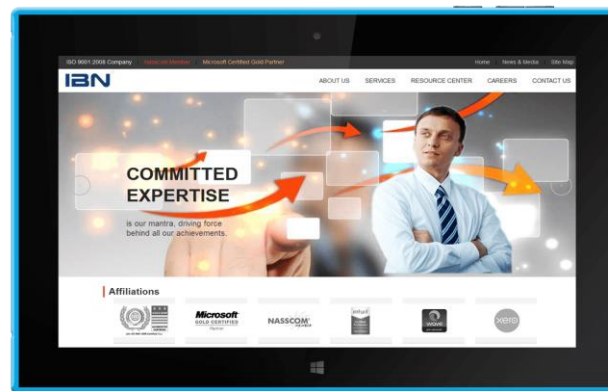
ISO 9001:2008 Company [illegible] Microsoft Certified Gold Partner

Home News & Media Site Map

IBN

ABOUT US SERVICES RESOURCE CENTER CAREERS CONTACT US

COMMITTED EXPERTISE

is our mantra, driving force behind all our achievements.

Affiliations

Microsoft GOLD CERTIFIED Partner

NASSCOM

intuit

xero